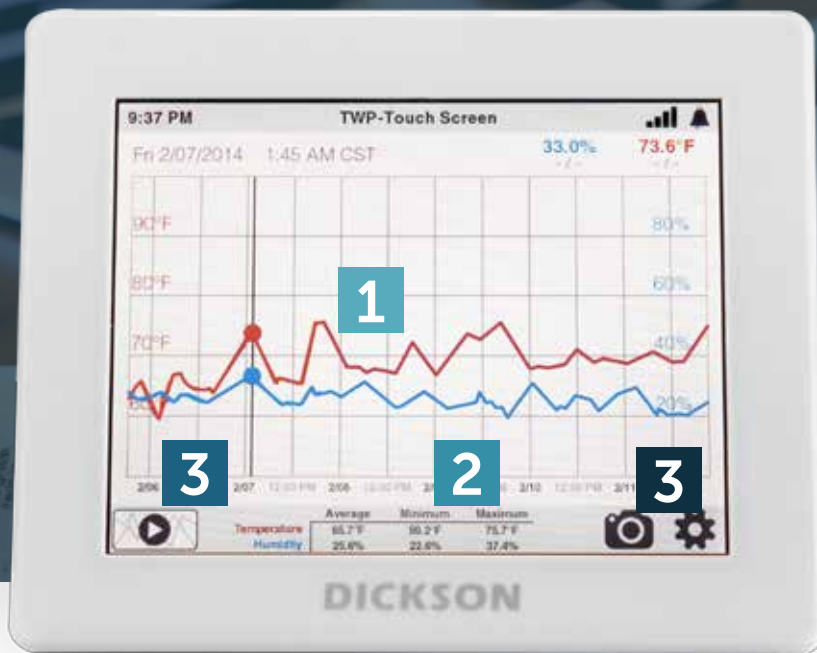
9:37 PM
TWP-Touch Screen

Fri 2/07/2014 1:45 AM CST
33.0%
- / -
73.6°F
- / -

90°F
80°F
70°F
60°F
80%
60%
40%
20%

1
3
2
3

2/06
2/07
12:00 PM
2/08
12:00 PM
2/
2/10
12:00 PM
2/11

| | Average | Minimum | Maximum |
|---|---|---|---|
| Temperature | 65.7°F | 56.2°F | 75.7°F |
| Humidity | 25.6% | 22.6% | 37.4% |

DICKSON